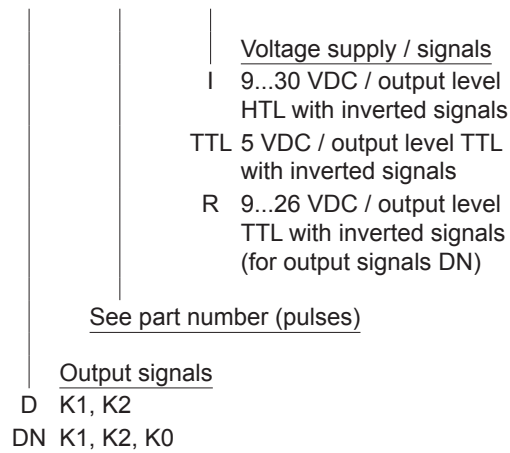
Voltage supply / signals

I 9...30 VDC / output level HTL with inverted signals

TTL 5 VDC / output level TTL with inverted signals

R 9...26 VDC / output level TTL with inverted signals (for output signals DN)

See part number (pulses)

Output signals

D K1, K2

DN K1, K2, K0